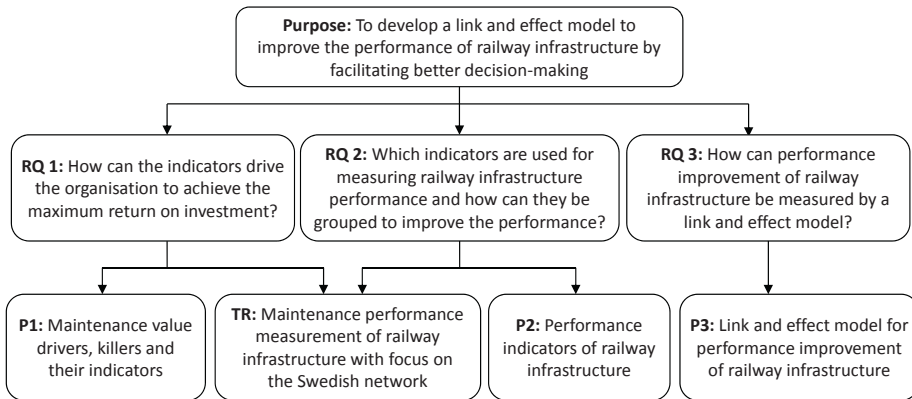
**Purpose:** To develop a link and effect model to improve the performance of railway infrastructure by facilitating better decision-making

**RQ 1:** How can the indicators drive the organisation to achieve the maximum return on investment?

**RQ 2:** Which indicators are used for measuring railway infrastructure performance and how can they be grouped to improve the performance?

**RQ 3:** How can performance improvement of railway infrastructure be measured by a link and effect model?

**P1:** Maintenance value drivers, killers and their indicators

**TR:** Maintenance performance measurement of railway infrastructure with focus on the Swedish network

**P2:** Performance indicators of railway infrastructure

**P3:** Link and effect model for performance improvement of railway infrastructure